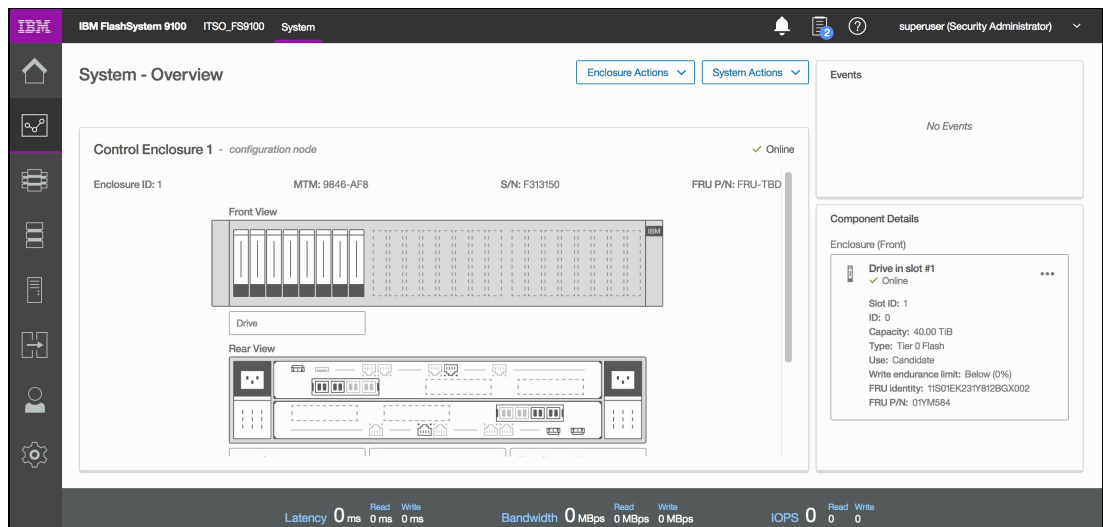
IBM IBM FlashSystem 9100 ITSO_FS9100 System

2

superuser (Security Administrator)

System - Overview

Enclosure Actions

System Actions

Events

No Events

Control Enclosure 1 - configuration node

✓ Online

Enclosure ID: 1

MTM: 9846-AF8

S/N: F313150

FRU P/N: FRU-TBD

Front View

IBM

Drive

Rear View

Component Details

Enclosure (Front)

Drive in slot #1

✓ Online

Slot ID: 1

ID: 0

Capacity: 40.00 TiB

Type: Tier 0 Flash

Use: Candidate

Write endurance limit: Below (0%)

FRU identity: 11S01EK231Y812BGX002

FRU P/N: 01YM584

Latency 0 ms Read 0 ms Write 0 ms

Bandwidth 0 MBps Read 0 MBps Write 0 MBps

IOPS 0 Read 0 Write 0